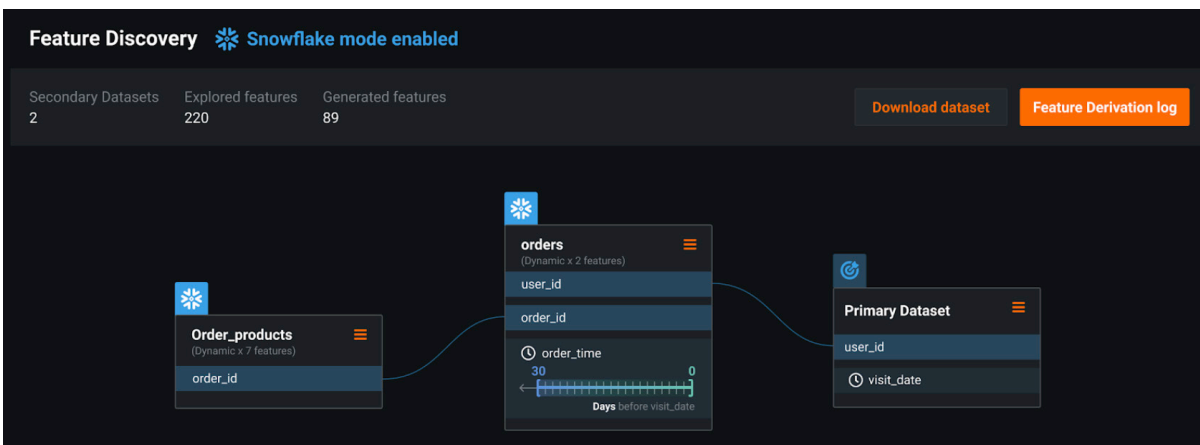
Feature Discovery Snowflake mode enabled

Secondary Datasets
2

Explored features
220

Generated features
89

Download dataset

Feature Derivation log

orders
(Dynamic x 2 features)
user_id
order_id
order_time
30
0
Days before visit_date

Order_products
(Dynamic x 7 features)
order_id

Primary Dataset
user_id
visit_date